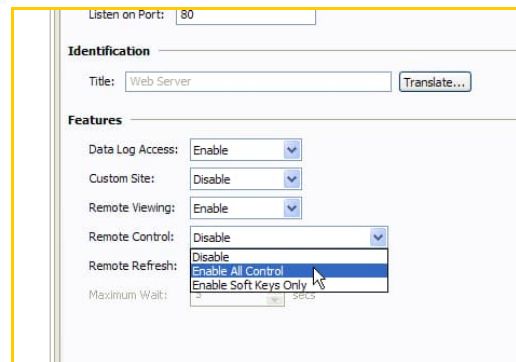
Listen on Port: 80

Identification

Title: Web Server
Translate...

Features

Data Log Access: Enable
Custom Site: Disable
Remote Viewing: Enable
Remote Control: Disable
Disable
Enable All Control
Enable Soft Keys Only
Remote Refresh:
Maximum Wait: 5
secs